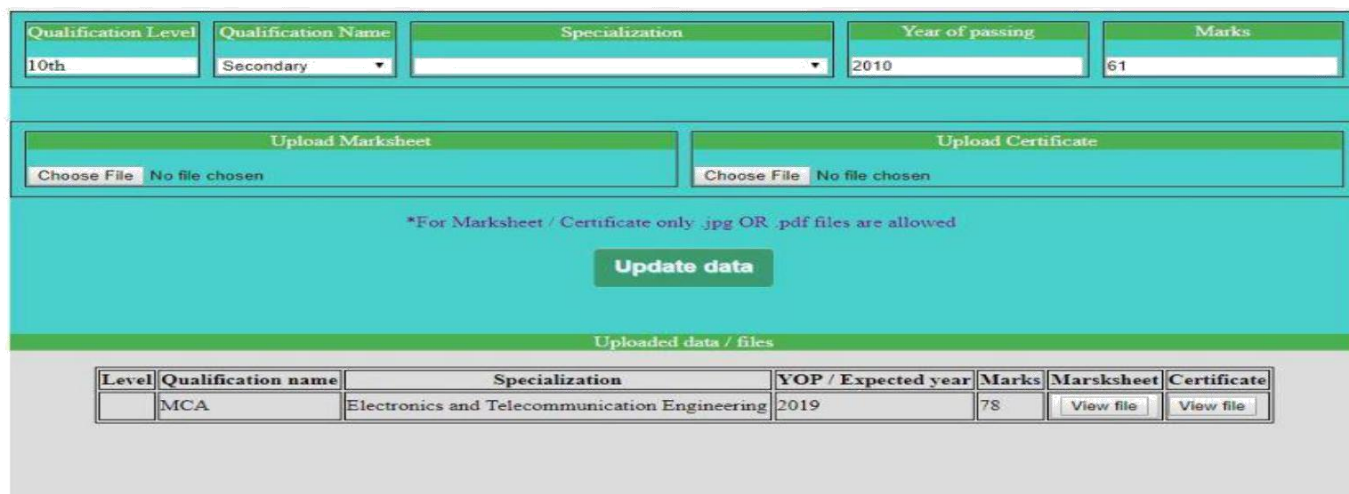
Qualification Level
10th

Qualification Name
Secondary

Specialization

Year of passing
2010

Marks
61

Upload Marksheet
Choose File No file chosen

Upload Certificate
Choose File No file chosen

*For Marksheet / Certificate only .jpg OR .pdf files are allowed

Update data

Uploaded data / files

| Level | Qualification name | Specialization | YOP / Expected year | Marks | Marsksheet | Certificate |
|---|---|---|---|---|---|---|
| | MCA | Electronics and Telecommunication Engineering | 2019 | 78 | View file | View file |